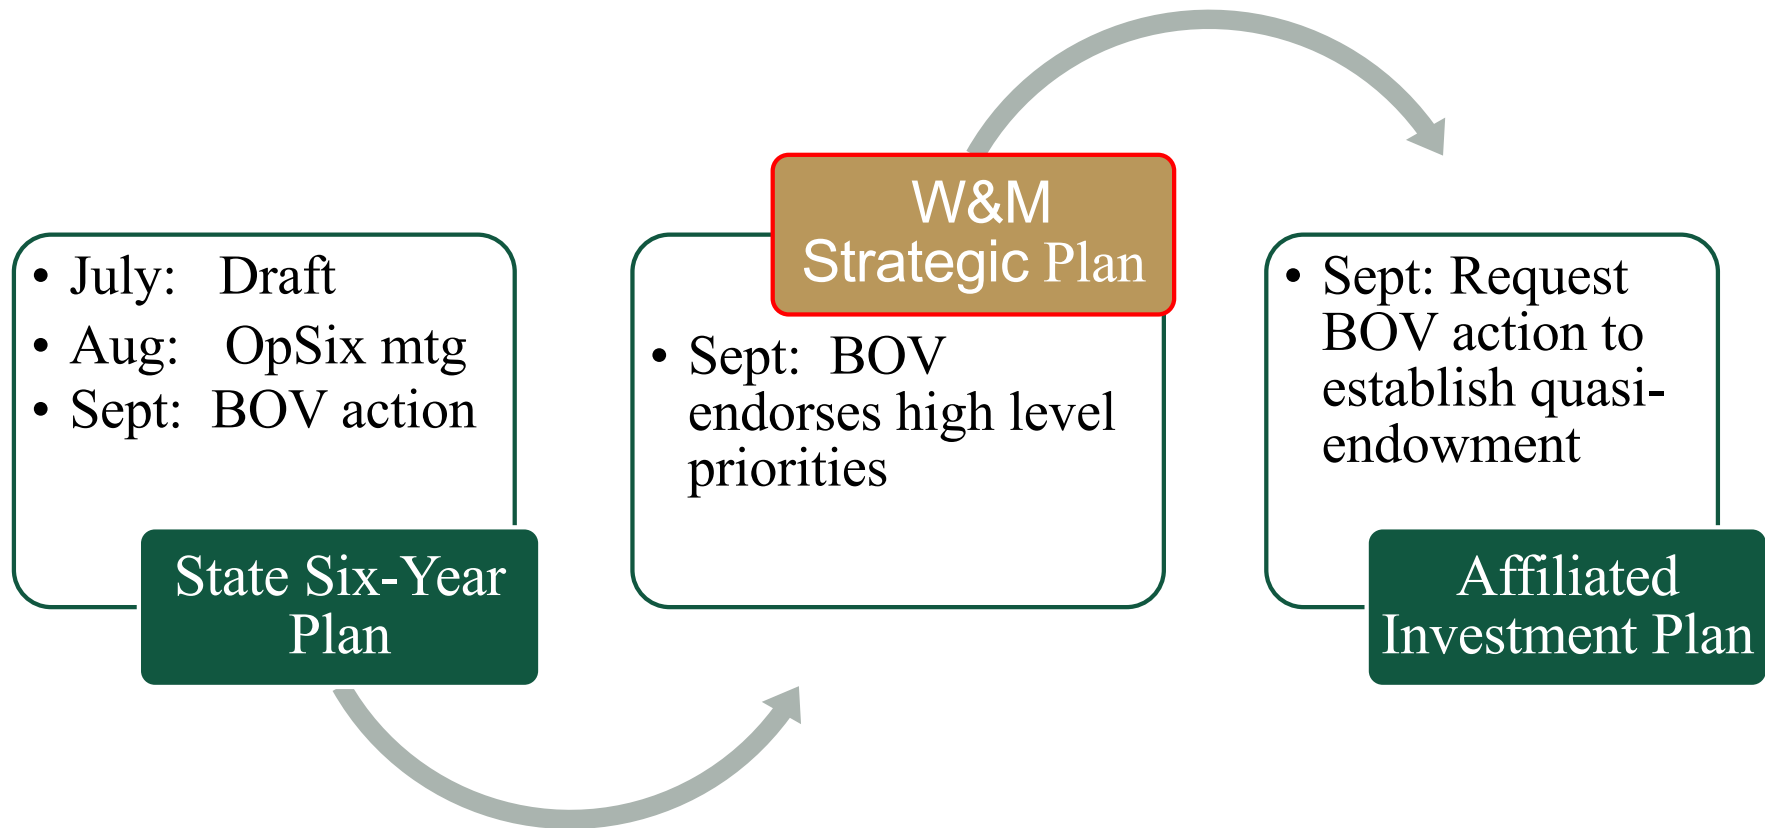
- July: Draft
- Aug: OpSix mtg
- Sept: BOV action

State Six-Year Plan

W&M Strategic Plan

- Sept: BOV endorses high level priorities

- Sept: Request BOV action to establish quasi-endowment

Affiliated Investment Plan